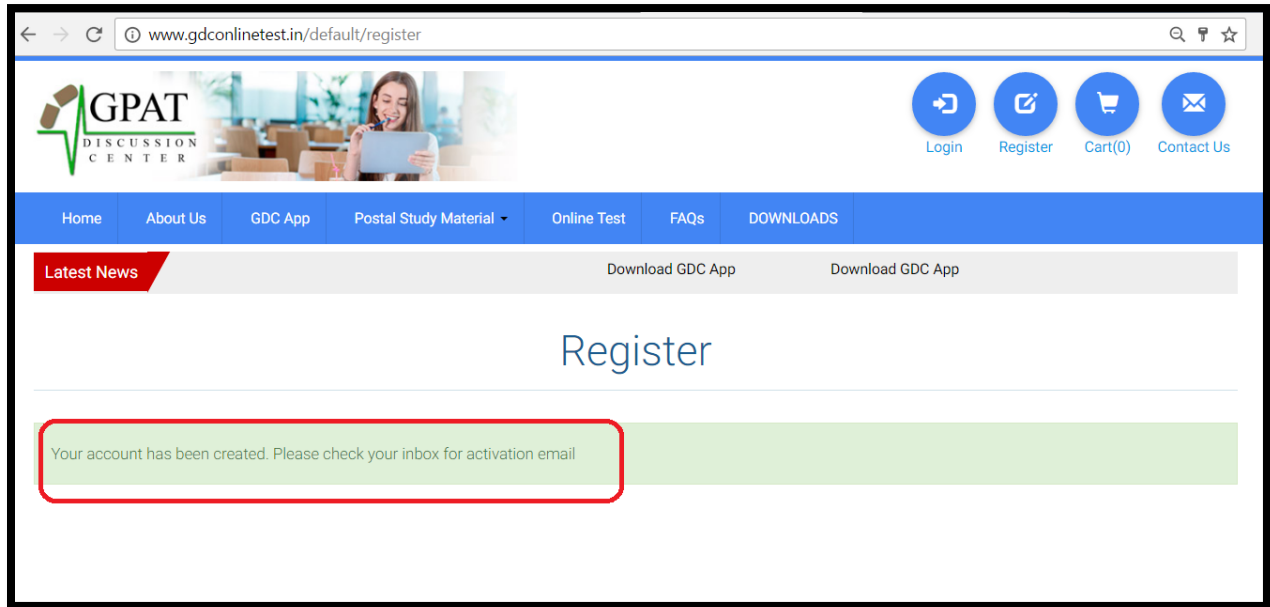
www.gdconlinetest.in/default/register

GPAT
DISCUSSION
CENTER

Login Register Cart(0) Contact Us

Home About Us GDC App Postal Study Material Online Test FAQs DOWNLOADS

Latest News
Download GDC App Download GDC App

Register

Your account has been created. Please check your inbox for activation email